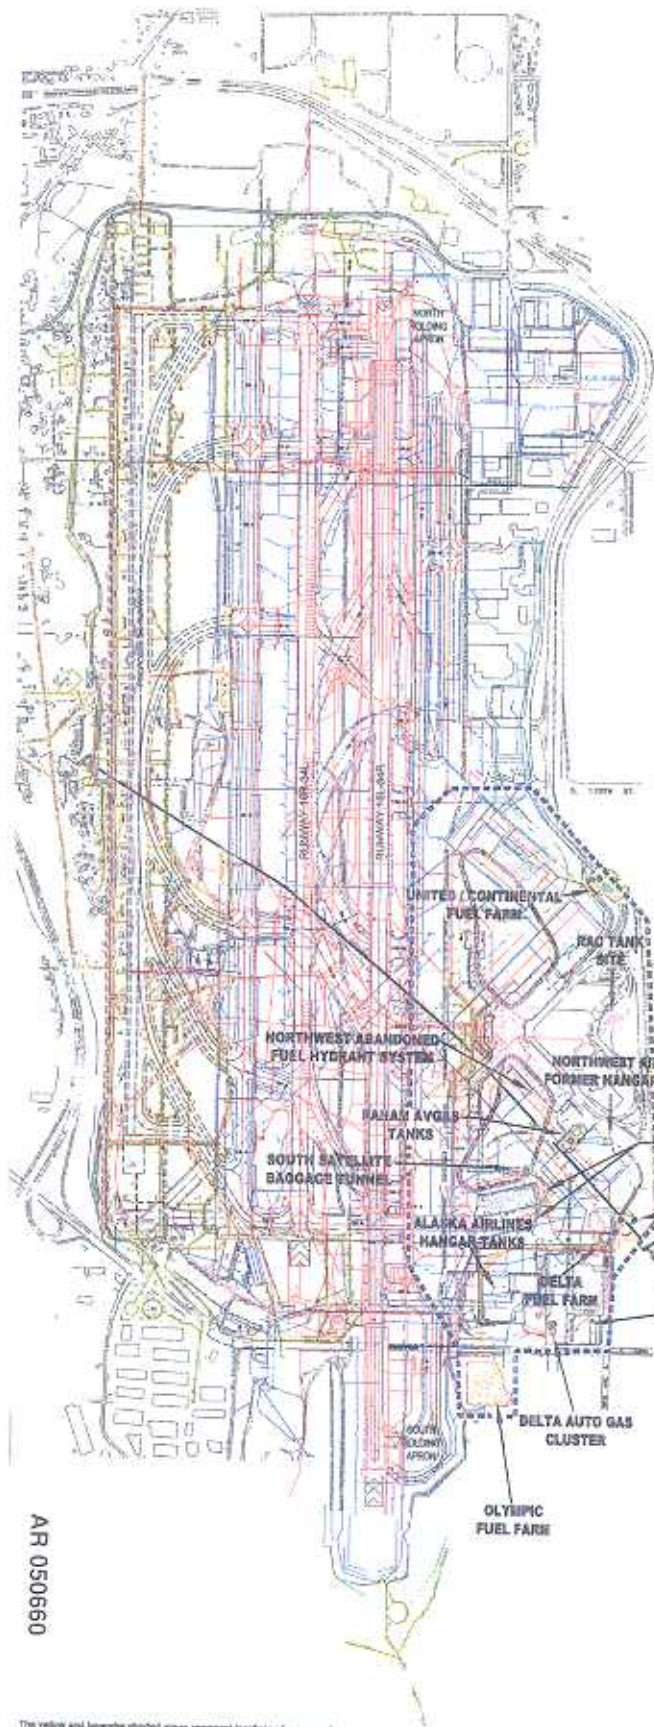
NORTH HOLDING APRON

RUNWAY 16R-34L

RUNWAY 16L-34R

S. 170TH ST.

UNITED / CONTINENTAL FUEL FARM

RAC TANK SITE

NORTHWEST ABANDONED FUEL HYDRANT SYSTEM

NORTHWEST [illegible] FORMER HANGAR

PANAM AVGAS TANKS

SOUTH SATELLITE BAGGAGE TUNNEL

ALASKA AIRLINES HANGAR TANKS

DELTA FUEL FARM

DELTA AUTO GAS CLUSTER

SOUTH HOLDING APRON

OLYMPIC FUEL FARM

AR 050660

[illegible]